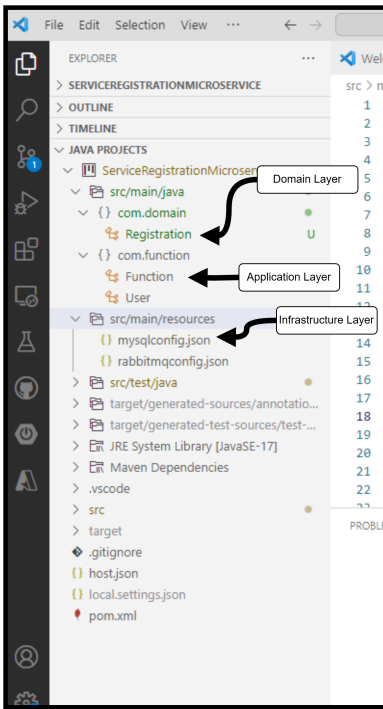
File Edit Selection View ··· ← →

1

EXPLORER ···
> SERVICEREGISTRATIONMICROSERVICE
> OUTLINE
> TIMELINE
∨ JAVA PROJECTS
∨ ServiceRegistrationMicroser
∨ src/main/java
∨ {} com.domain
Registration U
∨ {} com.function
Function
User
∨ src/main/resources
{} mysqlconfig.json
{} rabbitmqconfig.json
> src/test/java
> target/generated-sources/annotatio...
> target/generated-test-sources/test-...
> JRE System Library [JavaSE-17]
> Maven Dependencies
> .vscode
> src
> target
.gitignore
{} host.json
{} local.settings.json
pom.xml

Domain Layer
Application Layer
Infrastructure Layer

Wel
src > n
1
2
3
4
5
6
7
8
9
10
11
12
13
14
15
16
17
18
19
20
21
22
23
PROBL